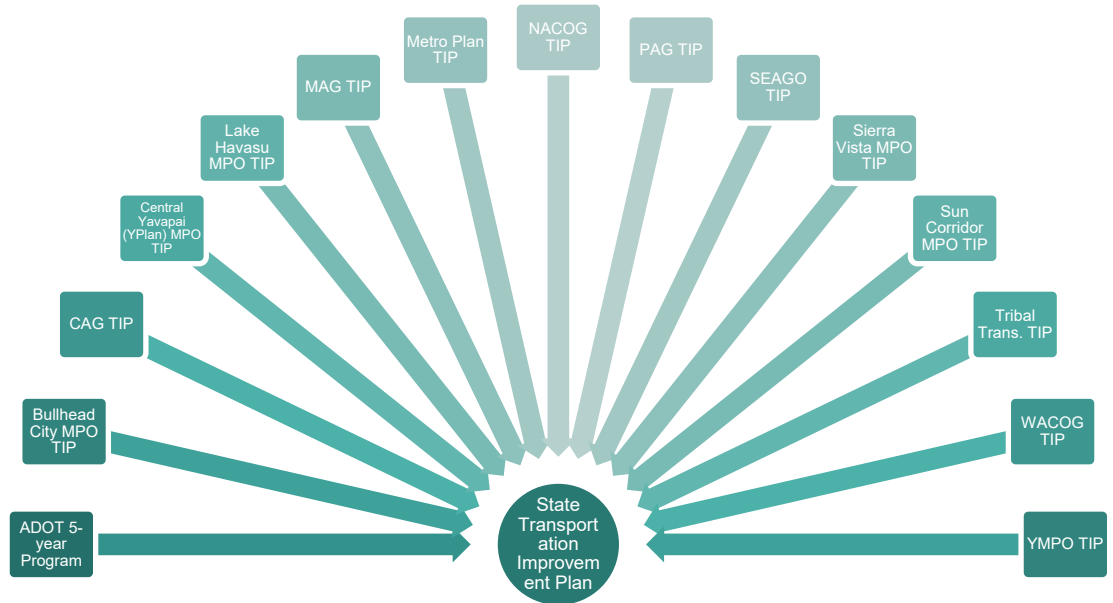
ADOT 5-year Program

Bullhead City MPO TIP

CAG TIP

Central Yavapai (YPlan) MPO TIP

Lake Havasu MPO TIP

MAG TIP

Metro Plan TIP

NACOG TIP

PAG TIP

SEAGO TIP

Sierra Vista MPO TIP

Sun Corridor MPO TIP

Tribal Trans. TIP

WACOG TIP

YMPO TIP

State Transportation Improvement Plan